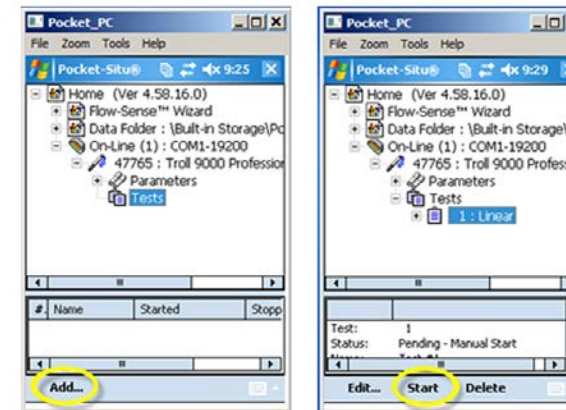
Pocket_PC
File Zoom Tools Help
Pocket-Situ® 9:25
Home (Ver 4.58.16.0)
Flow-Sense™ Wizard
Data Folder : \Built-in Storage\Po
On-Line (1) : COM1-19200
47765 : Troll 9000 Professior
Parameters
Tests
#. Name Started Stopp
Add...

Pocket_PC
File Zoom Tools Help
Pocket-Situ® 9:29
Home (Ver 4.58.16.0)
Flow-Sense™ Wizard
Data Folder : \Built-in Storage\
On-Line (1) : COM1-19200
47765 : Troll 9000 Profess
Parameters
Tests
1 : Linear
Test: 1
Status: Pending - Manual Start
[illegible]
Edit... Start Delete